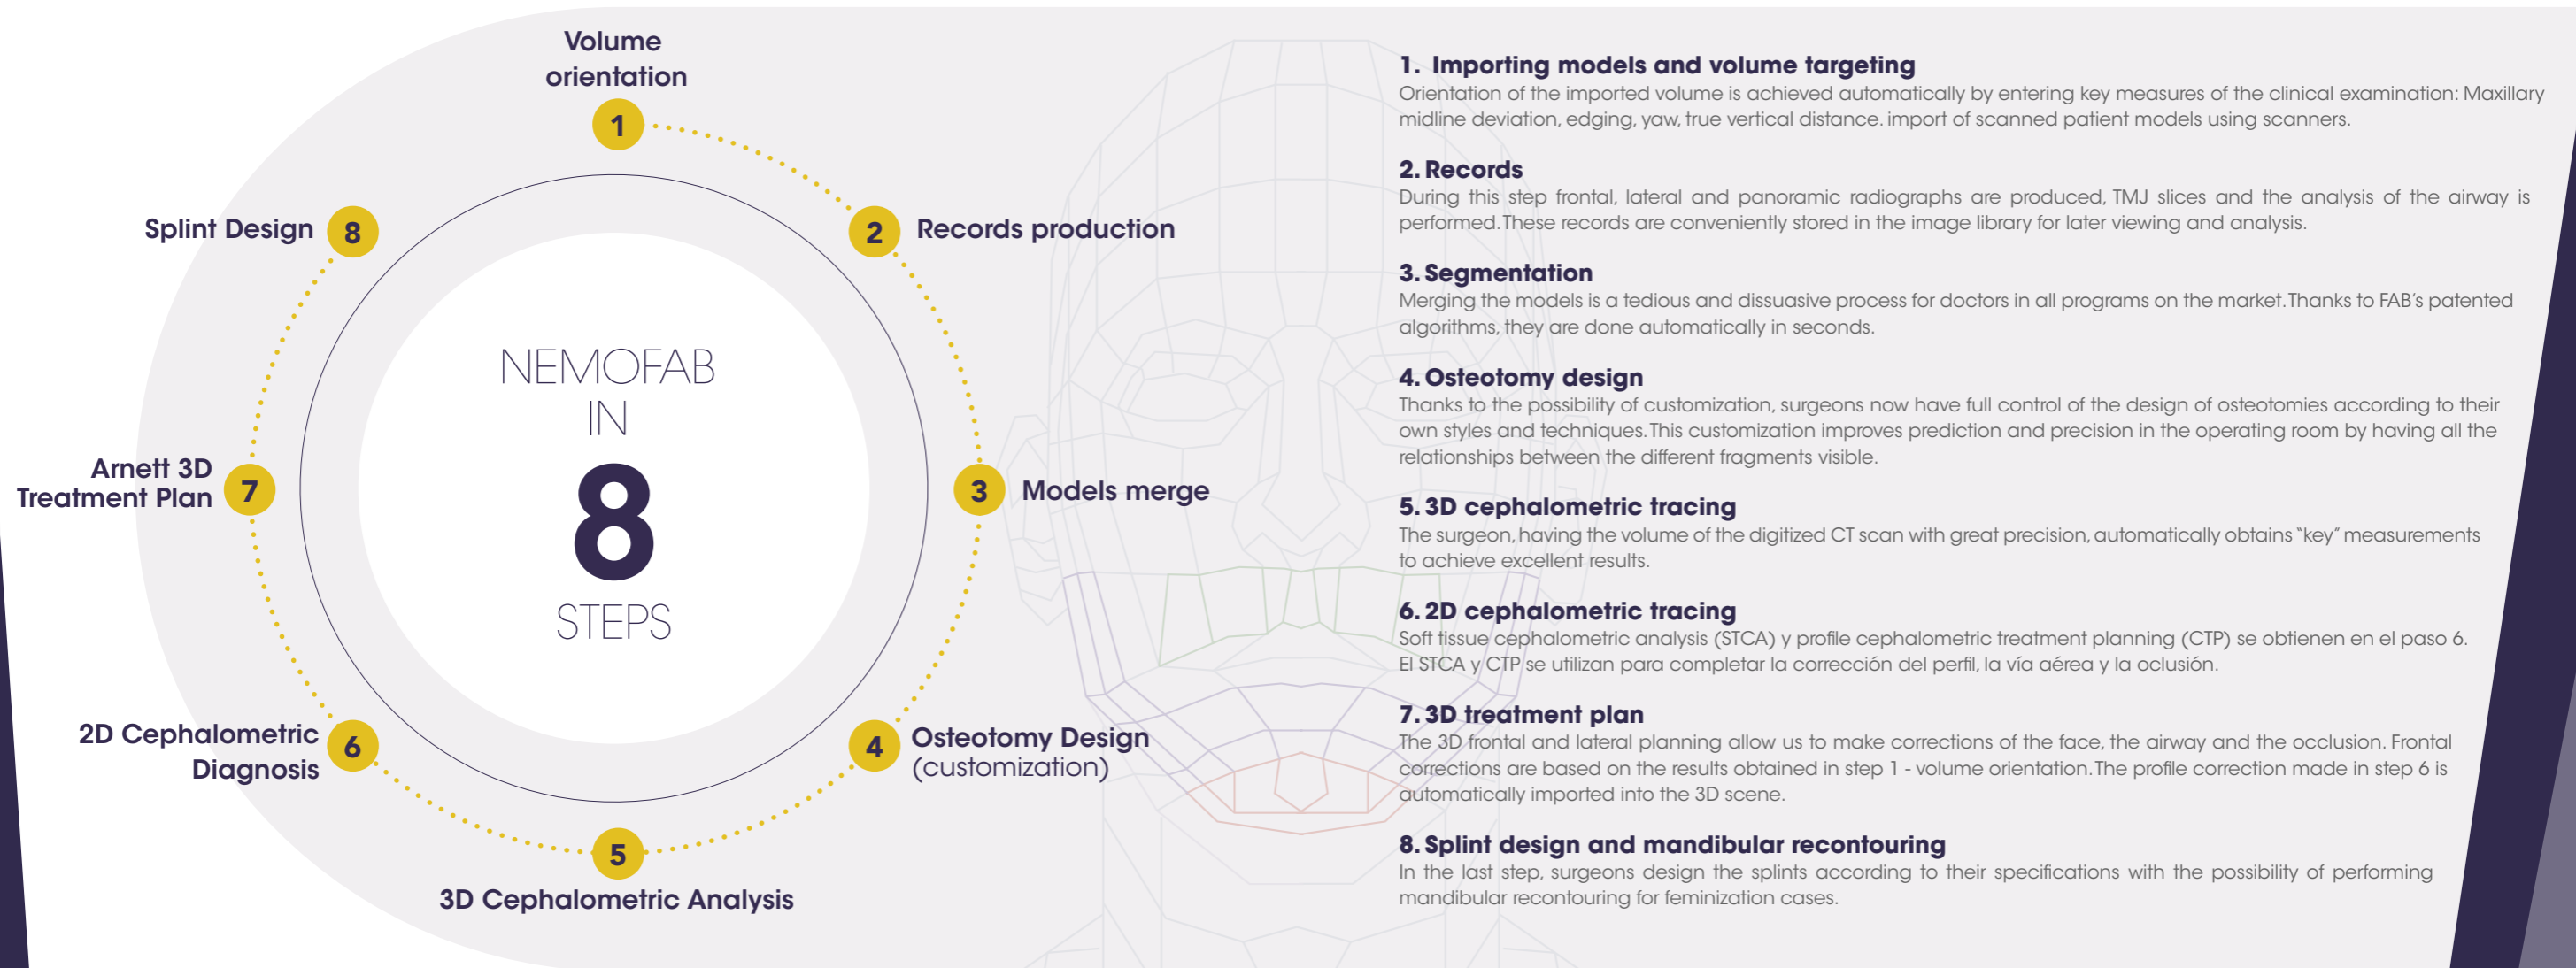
Volume orientation
1
2 Records production
3 Models merge
4 Osteotomy Design (customization)
5
3D Cephalometric Analysis
2D Cephalometric Diagnosis 6
Arnett 3D Treatment Plan 7
Splint Design 8

NEMOFAB IN 8 STEPS

1. Importing models and volume targeting
Orientation of the imported volume is achieved automatically by entering key measures of the clinical examination: Maxillary midline deviation, edging, yaw, true vertical distance. import of scanned patient models using scanners.

2. Records
During this step frontal, lateral and panoramic radiographs are produced, TMJ slices and the analysis of the airway is performed. These records are conveniently stored in the image library for later viewing and analysis.

3. Segmentation
Merging the models is a tedious and dissuasive process for doctors in all programs on the market. Thanks to FAB's patented algorithms, they are done automatically in seconds.

4. Osteotomy design
Thanks to the possibility of customization, surgeons now have full control of the design of osteotomies according to their own styles and techniques. This customization improves prediction and precision in the operating room by having all the relationships between the different fragments visible.

5. 3D cephalometric tracing
The surgeon, having the volume of the digitized CT scan with great precision, automatically obtains "key" measurements to achieve excellent results.

6. 2D cephalometric tracing
Soft tissue cephalometric analysis (STCA) y profile cephalometric treatment planning (CTP) se obtienen en el paso 6. El STCA y CTP se utilizan para completar la corrección del perfil, la vía aérea y la oclusión.

7. 3D treatment plan
The 3D frontal and lateral planning allow us to make corrections of the face, the airway and the occlusion. Frontal corrections are based on the results obtained in step 1 - volume orientation. The profile correction made in step 6 is automatically imported into the 3D scene.

8. Splint design and mandibular recontouring
In the last step, surgeons design the splints according to their specifications with the possibility of performing mandibular recontouring for feminization cases.